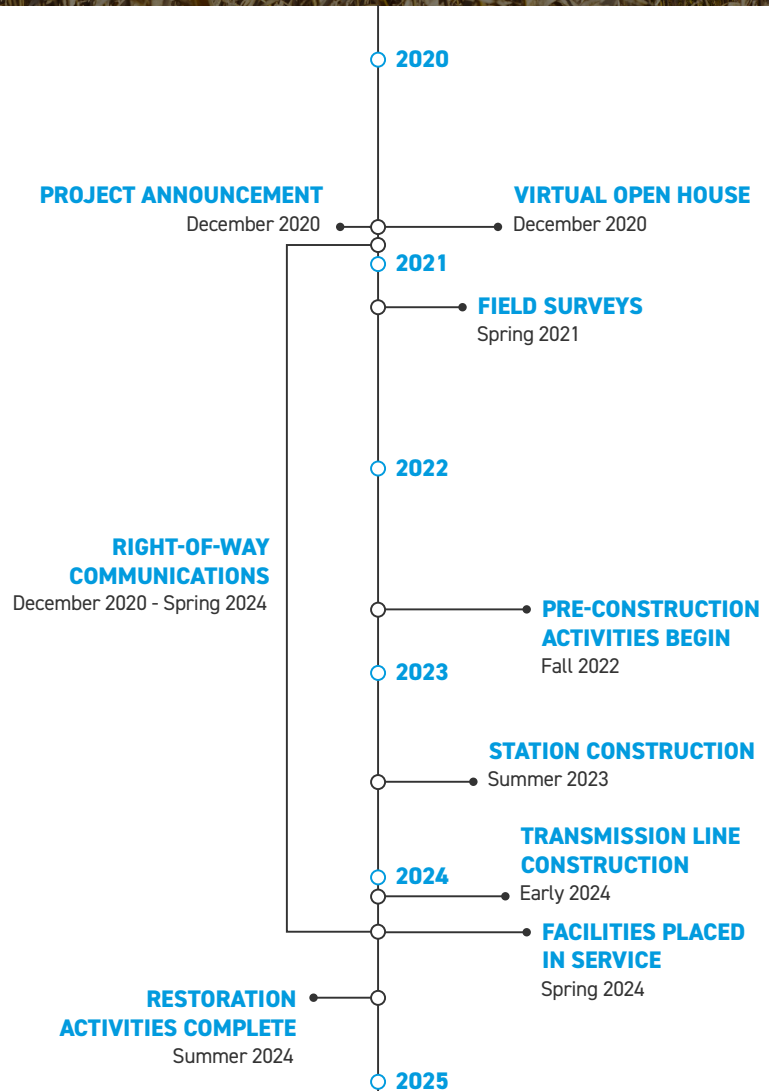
2020

PROJECT ANNOUNCEMENT
December 2020

VIRTUAL OPEN HOUSE
December 2020

2021

FIELD SURVEYS
Spring 2021

2022

RIGHT-OF-WAY COMMUNICATIONS
December 2020 - Spring 2024

PRE-CONSTRUCTION ACTIVITIES BEGIN
Fall 2022

2023

STATION CONSTRUCTION
Summer 2023

TRANSMISSION LINE CONSTRUCTION
Early 2024

2024

FACILITIES PLACED IN SERVICE
Spring 2024

RESTORATION ACTIVITIES COMPLETE
Summer 2024

2025